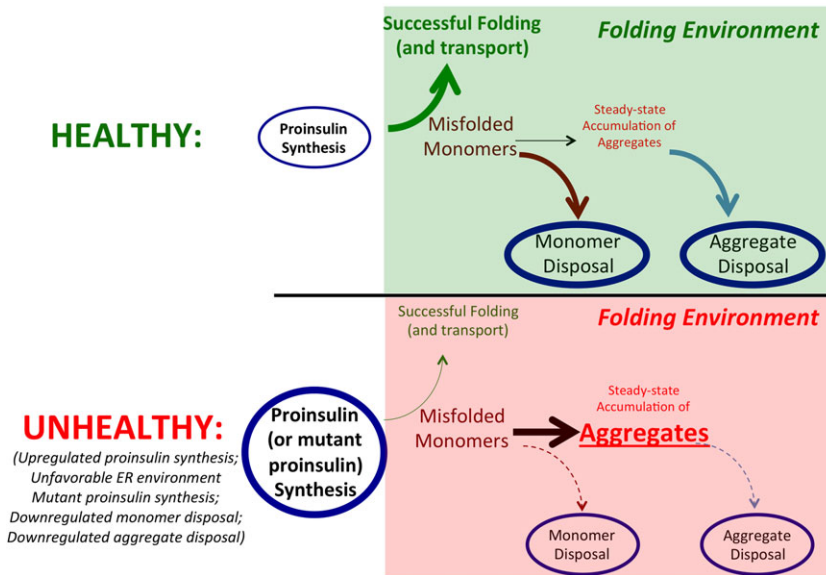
HEALTHY:

Proinsulin Synthesis

Successful Folding (and transport)

Folding Environment

Misfolded Monomers

Steady-state Accumulation of Aggregates

Monomer Disposal

Aggregate Disposal

UNHEALTHY:

(Upregulated proinsulin synthesis; Unfavorable ER environment Mutant proinsulin synthesis; Downregulated monomer disposal; Downregulated aggregate disposal)

Proinsulin (or mutant proinsulin) Synthesis

Successful Folding (and transport)

Folding Environment

Misfolded Monomers

Steady-state Accumulation of

Aggregates

Monomer Disposal

Aggregate Disposal